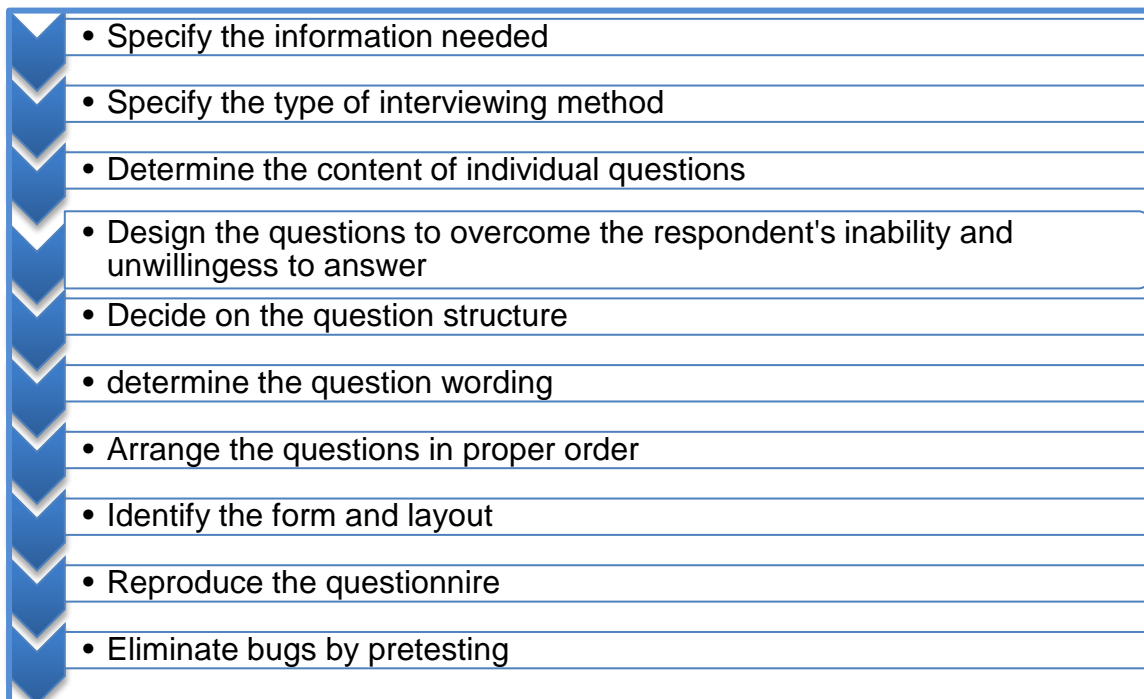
• Specify the information needed

• Specify the type of interviewing method

• Determine the content of individual questions

• Design the questions to overcome the respondent's inability and unwillingess to answer

• Decide on the question structure

• determine the question wording

• Arrange the questions in proper order

• Identify the form and layout

• Reproduce the questionnire

• Eliminate bugs by pretesting